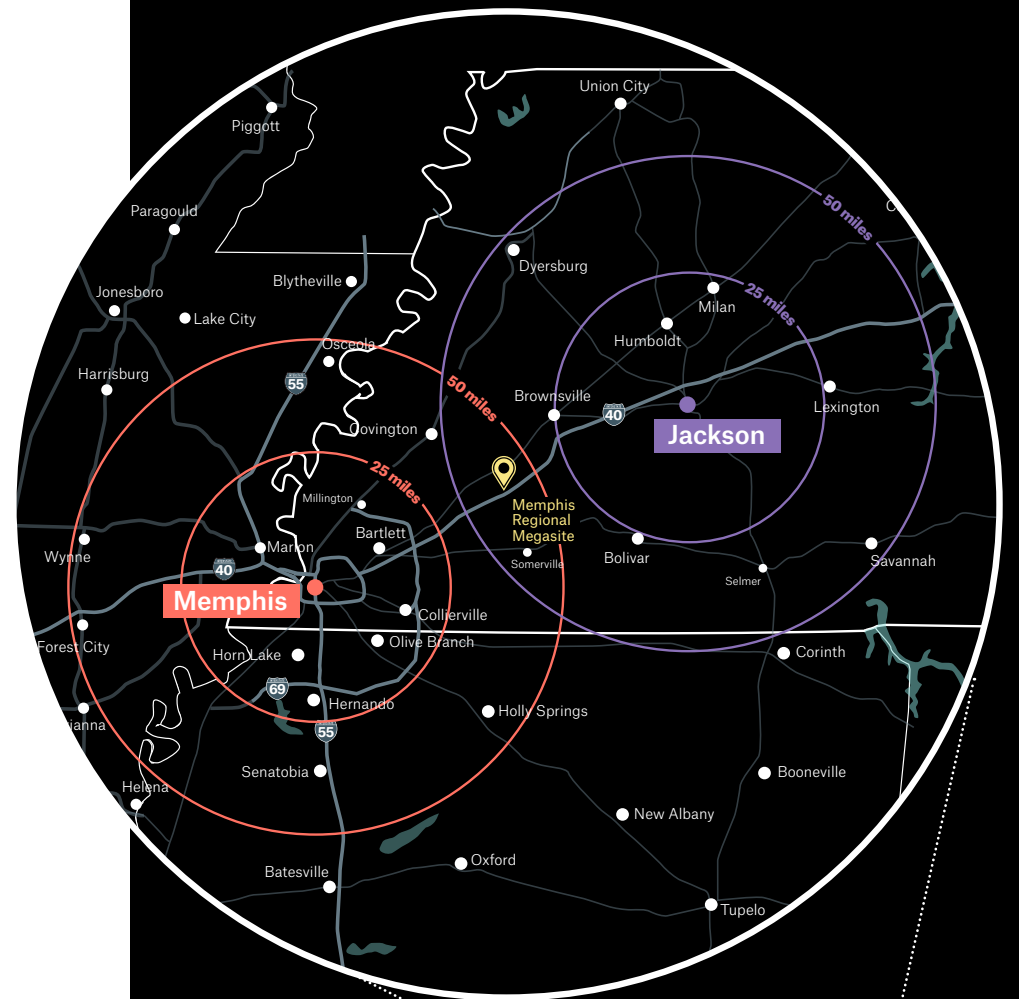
Union City
Piggott
50 miles
Paragould
Dyersburg
Blytheville
Milan
Jonesboro
25 miles
Lake City
Humboldt
Osceola
55
Harrisburg
Brownsville
Lexington
50 miles
40
Jackson
Covington
25 miles
Millington
Memphis Regional Megasite
Bartlett
Wynne
Marion
Bolivar
Savannah
40
Somerville
Selmer
Memphis
Collierville
Forest City
Olive Branch
Corinth
Horn Lake
69
Hernando
Holly Springs
anna
55
Senatobia
Booneville
Helena
New Albany
Oxford
Batesville
Tupelo